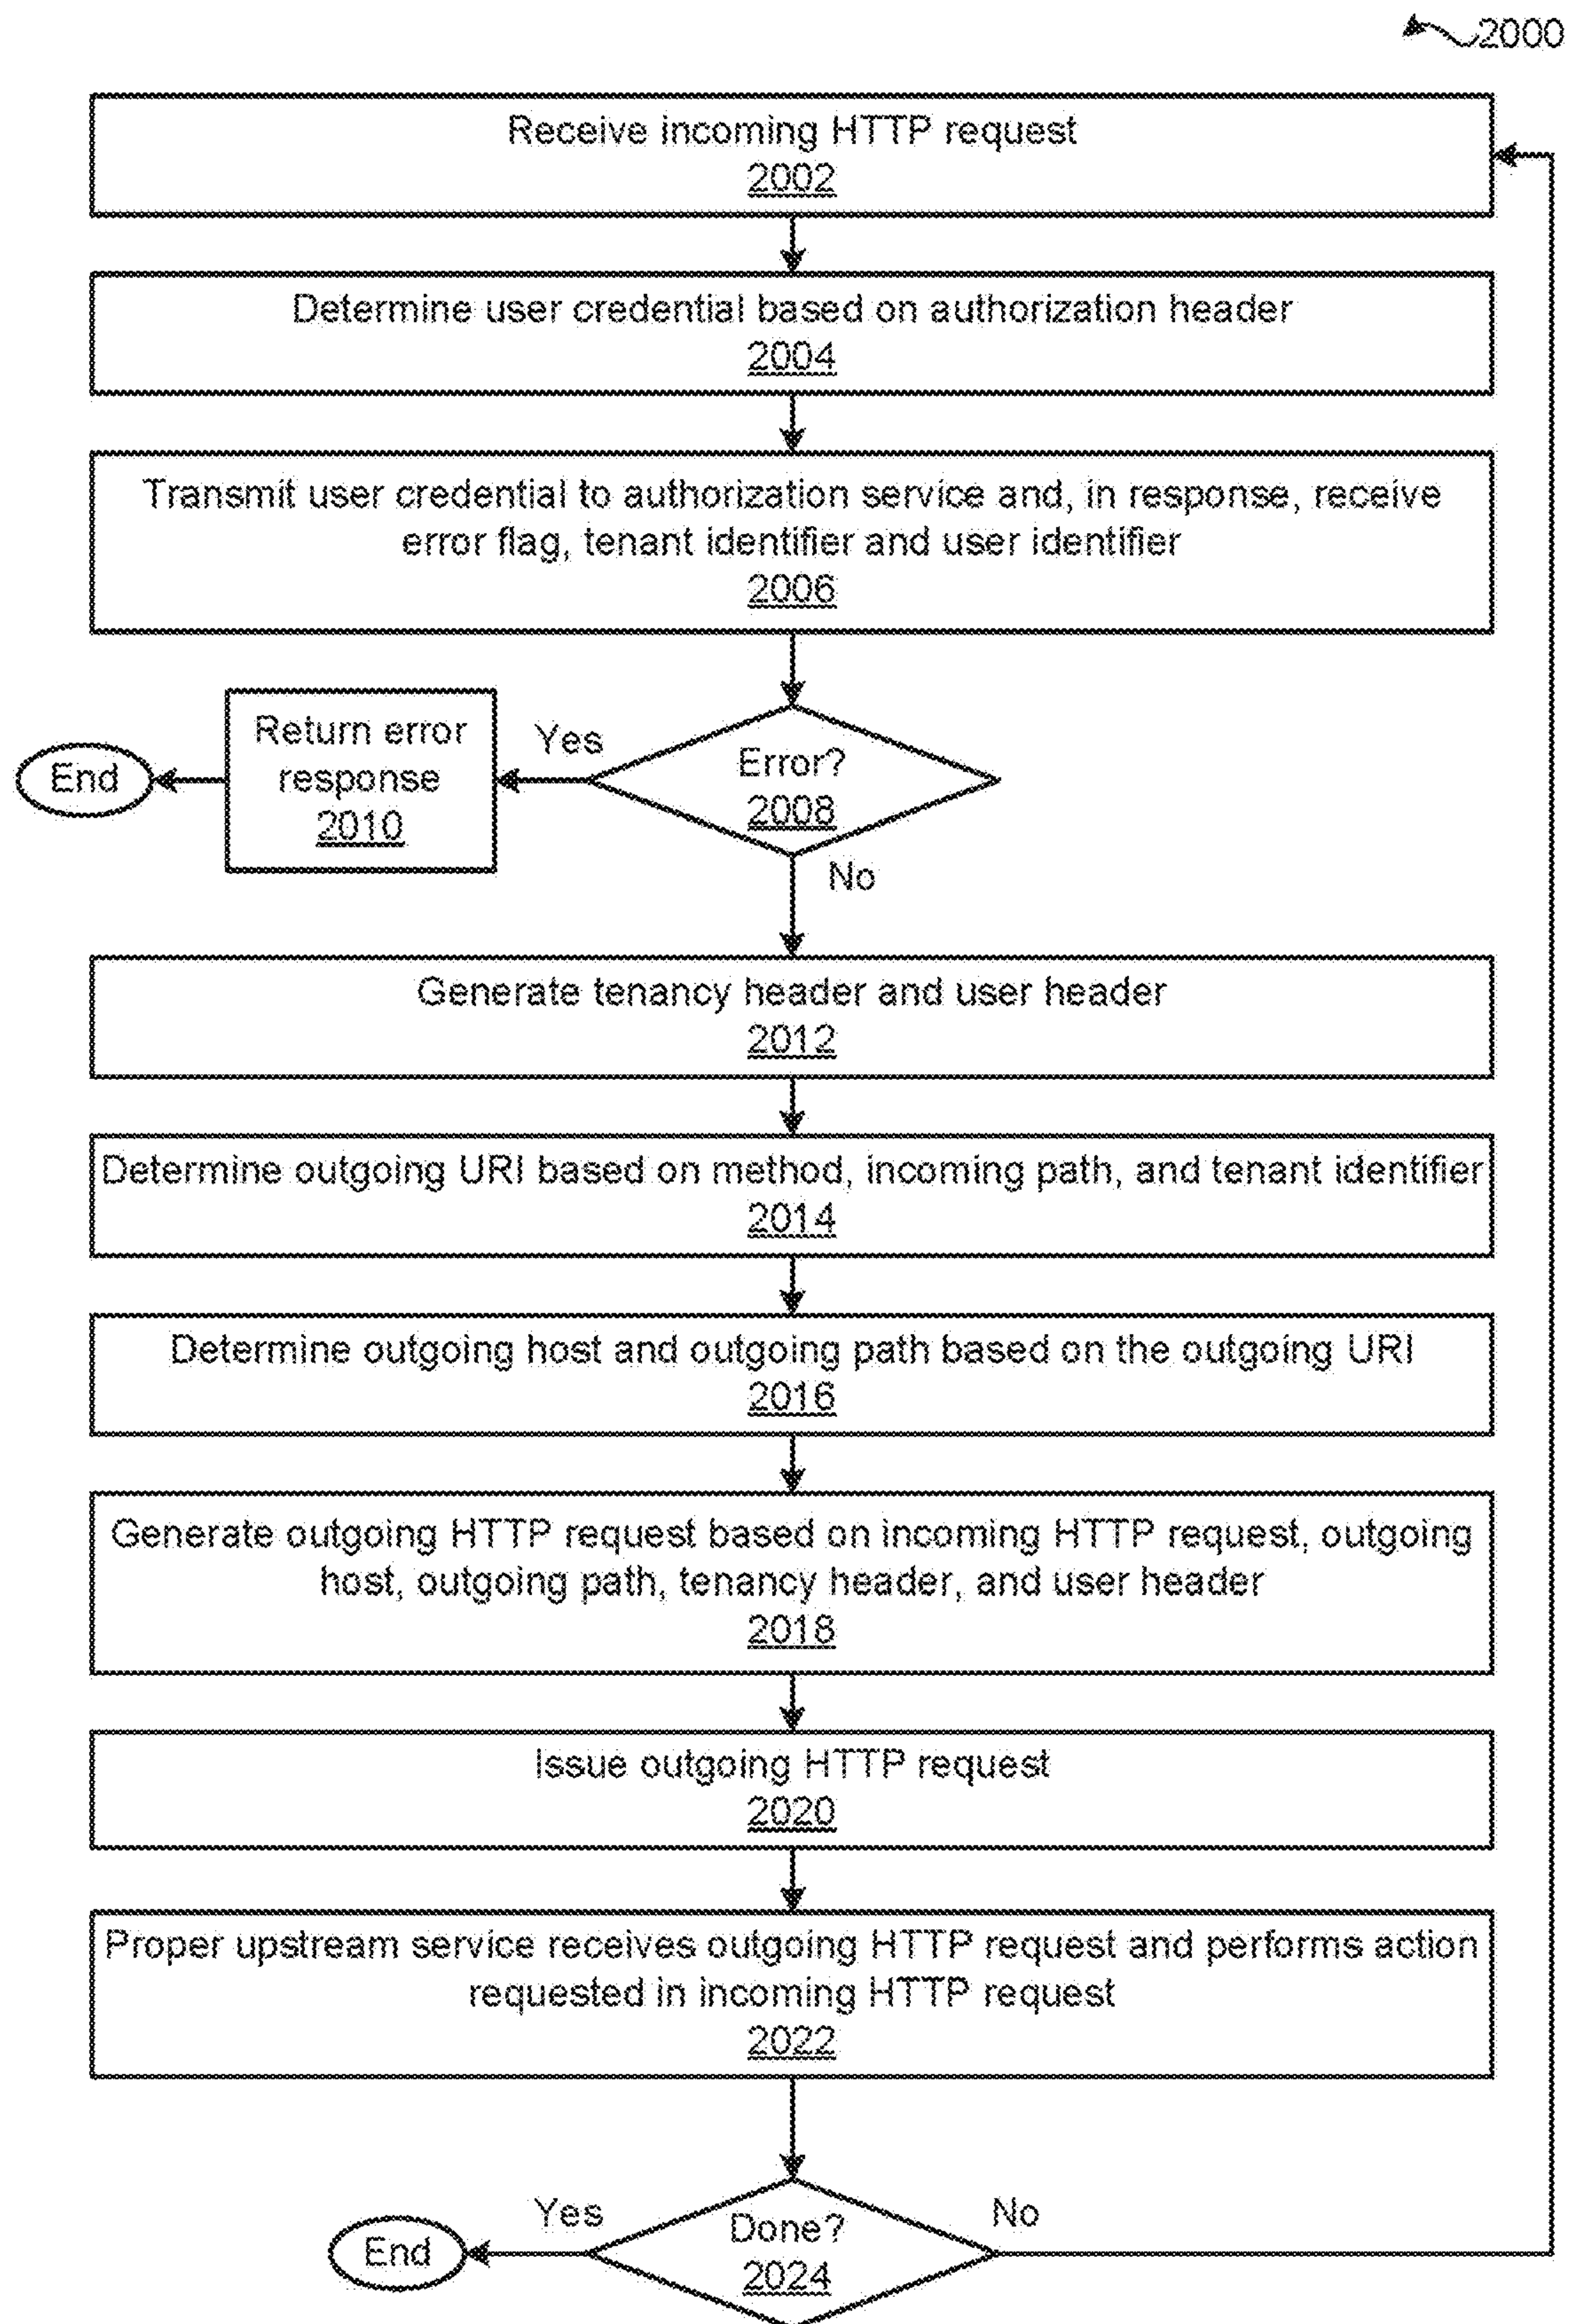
2000

Receive incoming HTTP request
2002

Determine user credential based on authorization header
2004

Transmit user credential to authorization service and, in response, receive error flag, tenant identifier and user identifier
2006

Error?
2008

Yes

Return error response
2010

End

No

Generate tenancy header and user header
2012

Determine outgoing URI based on method, incoming path, and tenant identifier
2014

Determine outgoing host and outgoing path based on the outgoing URI
2016

Generate outgoing HTTP request based on incoming HTTP request, outgoing host, outgoing path, tenancy header, and user header
2018

Issue outgoing HTTP request
2020

Proper upstream service receives outgoing HTTP request and performs action requested in incoming HTTP request
2022

Done?
2024

Yes

End

No